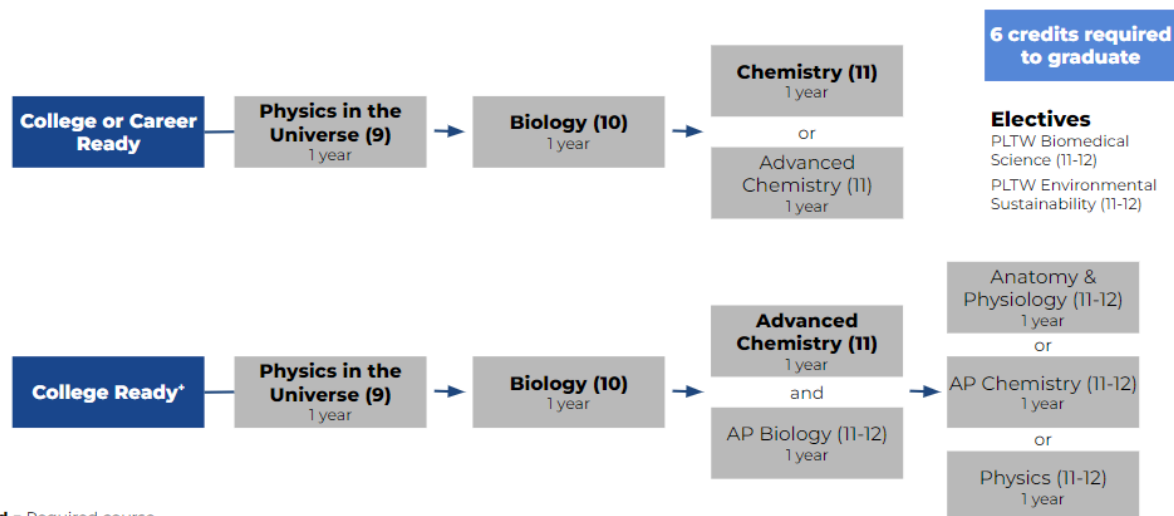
6 credits required to graduate

College or Career Ready

Physics in the Universe (9)
1 year

Biology (10)
1 year

Chemistry (11)
1 year

or

Advanced Chemistry (11)
1 year

Electives
PLTW Biomedical Science (11-12)
PLTW Environmental Sustainability (11-12)

College Ready⁺

Physics in the Universe (9)
1 year

Biology (10)
1 year

Advanced Chemistry (11)
1 year

and

AP Biology (11-12)
1 year

Anatomy & Physiology (11-12)
1 year

or

AP Chemistry (11-12)
1 year

or

Physics (11-12)
1 year

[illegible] = Required course